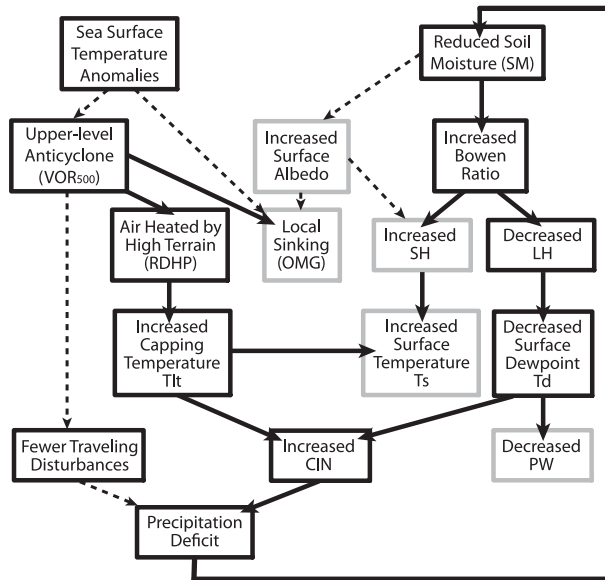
Sea Surface Temperature Anomalies

Reduced Soil Moisture (SM)

Upper-level Anticyclone ($VOR_{500}$)

Increased Surface Albedo

Increased Bowen Ratio

Air Heated by High Terrain (RDHP)

Local Sinking (OMG)

Increased SH

Decreased LH

Increased Capping Temperature Tlt

Increased Surface Temperature Ts

Decreased Surface Dewpoint Td

Fewer Traveling Disturbances

Increased CIN

Decreased PW

Precipitation Deficit